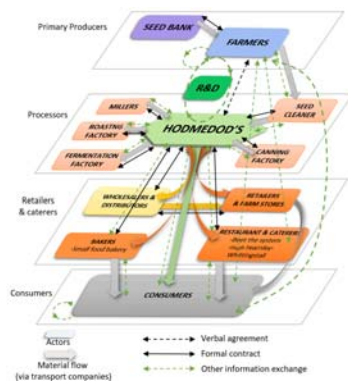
Primary Producers

SEED BANK

FARMERS

R&D

Processors

MILLERS

ROASTING FACTORY

FERMENTATION FACTORY

HODMEDOD'S

SEED CLEANER

CANNING FACTORY

Retailers & caterers

WHOLESALERS & DISTRIBUTORS

RETAILERS & FARM STORES

BAKERS
Small food bakery

RESTAURANT & CATERERS
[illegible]

Consumers

CONSUMERS

Actors

Material flow (via transport companies)

Verbal agreement

Formal contract

Other information exchange